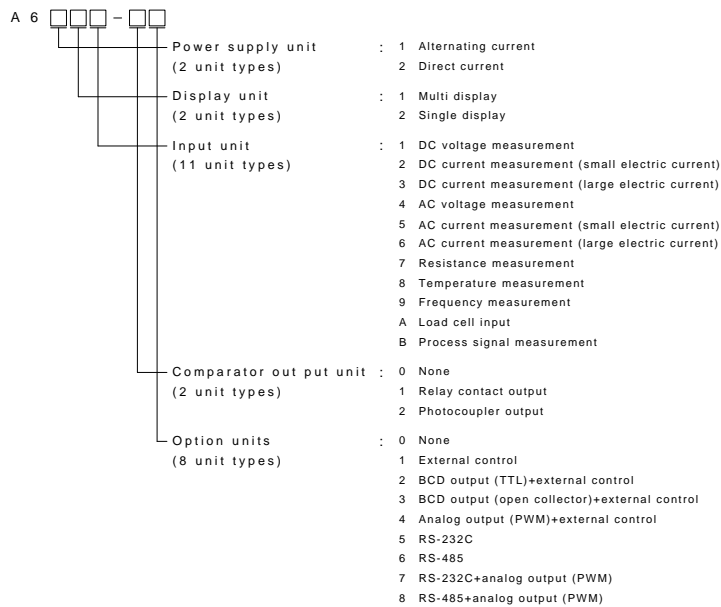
A 6 □□□ – □□

Power supply unit (2 unit types) : 1 Alternating current
2 Direct current

Display unit (2 unit types) : 1 Multi display
2 Single display

Input unit (11 unit types) : 1 DC voltage measurement
2 DC current measurement (small electric current)
3 DC current measurement (large electric current)
4 AC voltage measurement
5 AC current measurement (small electric current)
6 AC current measurement (large electric current)
7 Resistance measurement
8 Temperature measurement
9 Frequency measurement
A Load cell input
B Process signal measurement

Comparator out put unit (2 unit types) : 0 None
1 Relay contact output
2 Photocoupler output

Option units (8 unit types) : 0 None
1 External control
2 BCD output (TTL)+external control
3 BCD output (open collector)+external control
4 Analog output (PWM)+external control
5 RS-232C
6 RS-485
7 RS-232C+analog output (PWM)
8 RS-485+analog output (PWM)